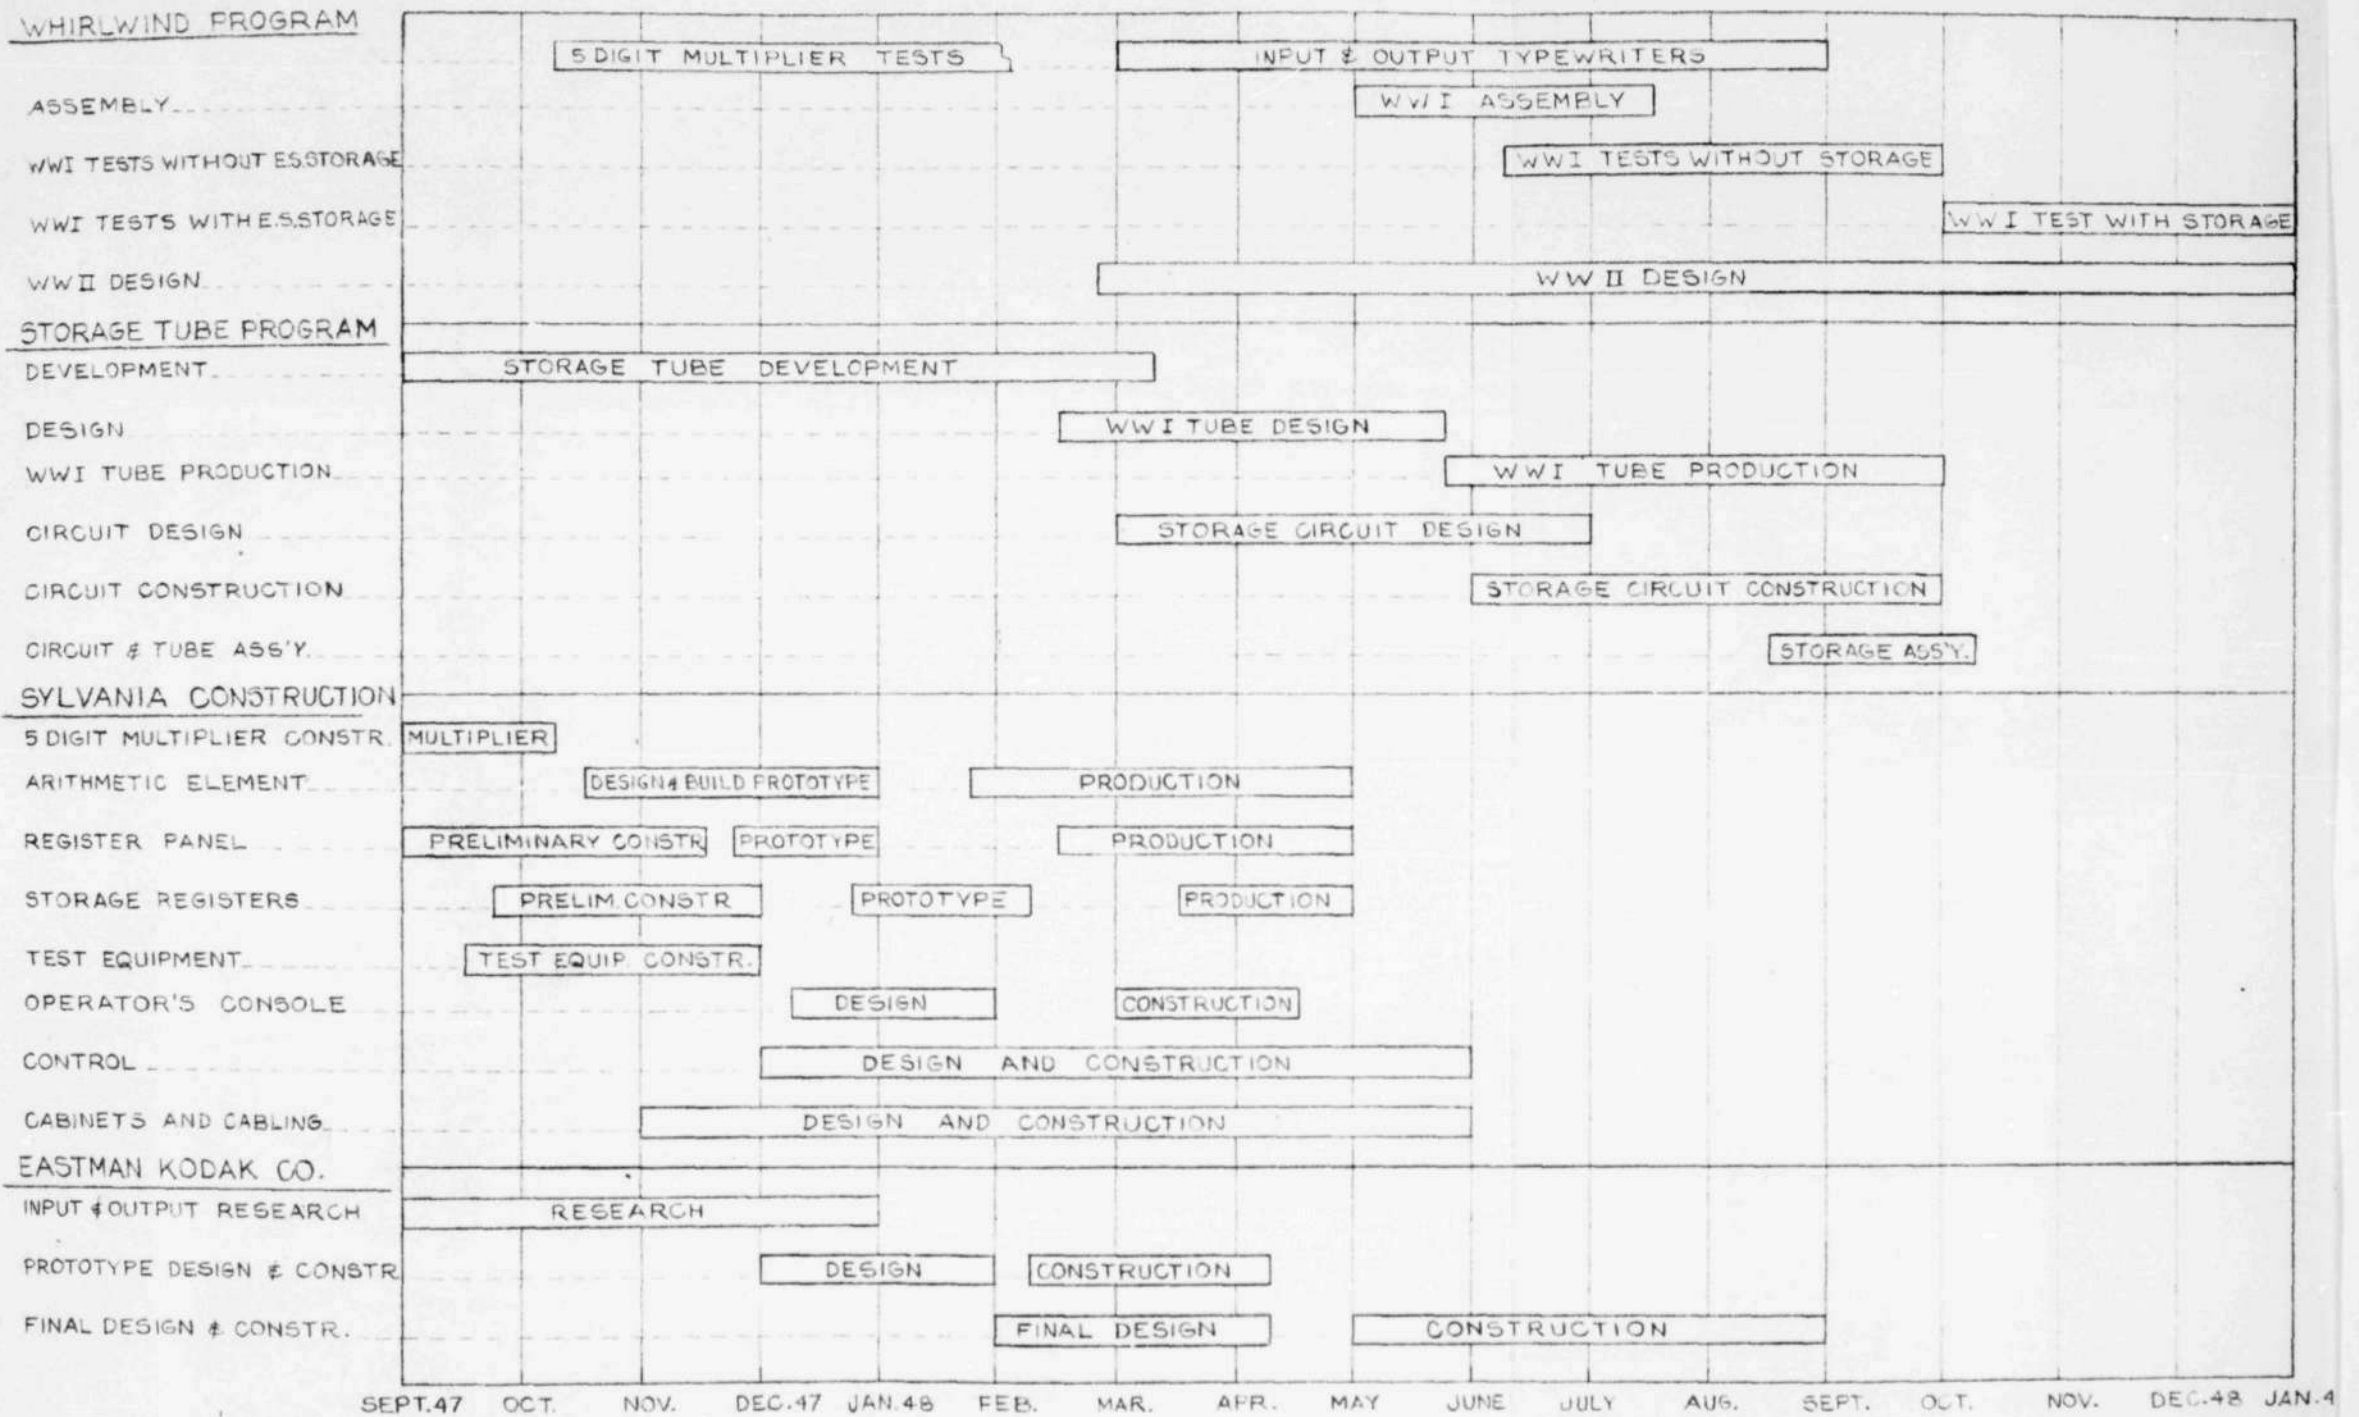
WHIRLWIND PROGRAM
5 DIGIT MULTIPLIER TESTS
INPUT & OUTPUT TYPEWRITERS
ASSEMBLY
WWI ASSEMBLY
WWI TESTS WITHOUT ES STORAGE
WWI TESTS WITHOUT STORAGE
WWI TESTS WITH E.S. STORAGE
WWI TEST WITH STORAGE
WW II DESIGN
WW II DESIGN
STORAGE TUBE PROGRAM
DEVELOPMENT
STORAGE TUBE DEVELOPMENT
DESIGN
WWI TUBE DESIGN
WWI TUBE PRODUCTION
WWI TUBE PRODUCTION
CIRCUIT DESIGN
STORAGE CIRCUIT DESIGN
CIRCUIT CONSTRUCTION
STORAGE CIRCUIT CONSTRUCTION
CIRCUIT & TUBE ASS'Y.
STORAGE ASS'Y.
SYLVANIA CONSTRUCTION
5 DIGIT MULTIPLIER CONSTR.
MULTIPLIER
ARITHMETIC ELEMENT
DESIGN & BUILD PROTOTYPE
PRODUCTION
REGISTER PANEL
PRELIMINARY CONSTR
PROTOTYPE
PRODUCTION
STORAGE REGISTERS
PRELIM. CONSTR
PROTOTYPE
PRODUCTION
TEST EQUIPMENT
TEST EQUIP. CONSTR.
OPERATOR'S CONSOLE
DESIGN
CONSTRUCTION
CONTROL
DESIGN AND CONSTRUCTION
CABINETS AND CABLING
DESIGN AND CONSTRUCTION
EASTMAN KODAK CO.
INPUT & OUTPUT RESEARCH
RESEARCH
PROTOTYPE DESIGN & CONSTR
DESIGN
CONSTRUCTION
FINAL DESIGN & CONSTR.
FINAL DESIGN
CONSTRUCTION
SEPT.47 OCT. NOV. DEC.47 JAN.48 FEB. MAR. APR. MAY JUNE JULY AUG. SEPT. OCT. NOV. DEC.48 JAN.4